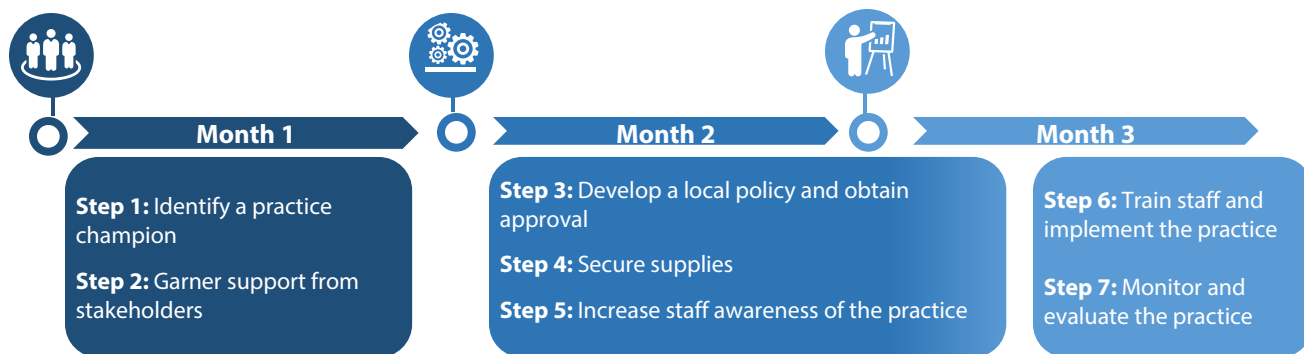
Month 1

**Step 1:** Identify a practice champion

**Step 2:** Garner support from stakeholders

Month 2

**Step 3:** Develop a local policy and obtain approval

**Step 4:** Secure supplies

**Step 5:** Increase staff awareness of the practice

Month 3

**Step 6:** Train staff and implement the practice

**Step 7:** Monitor and evaluate the practice